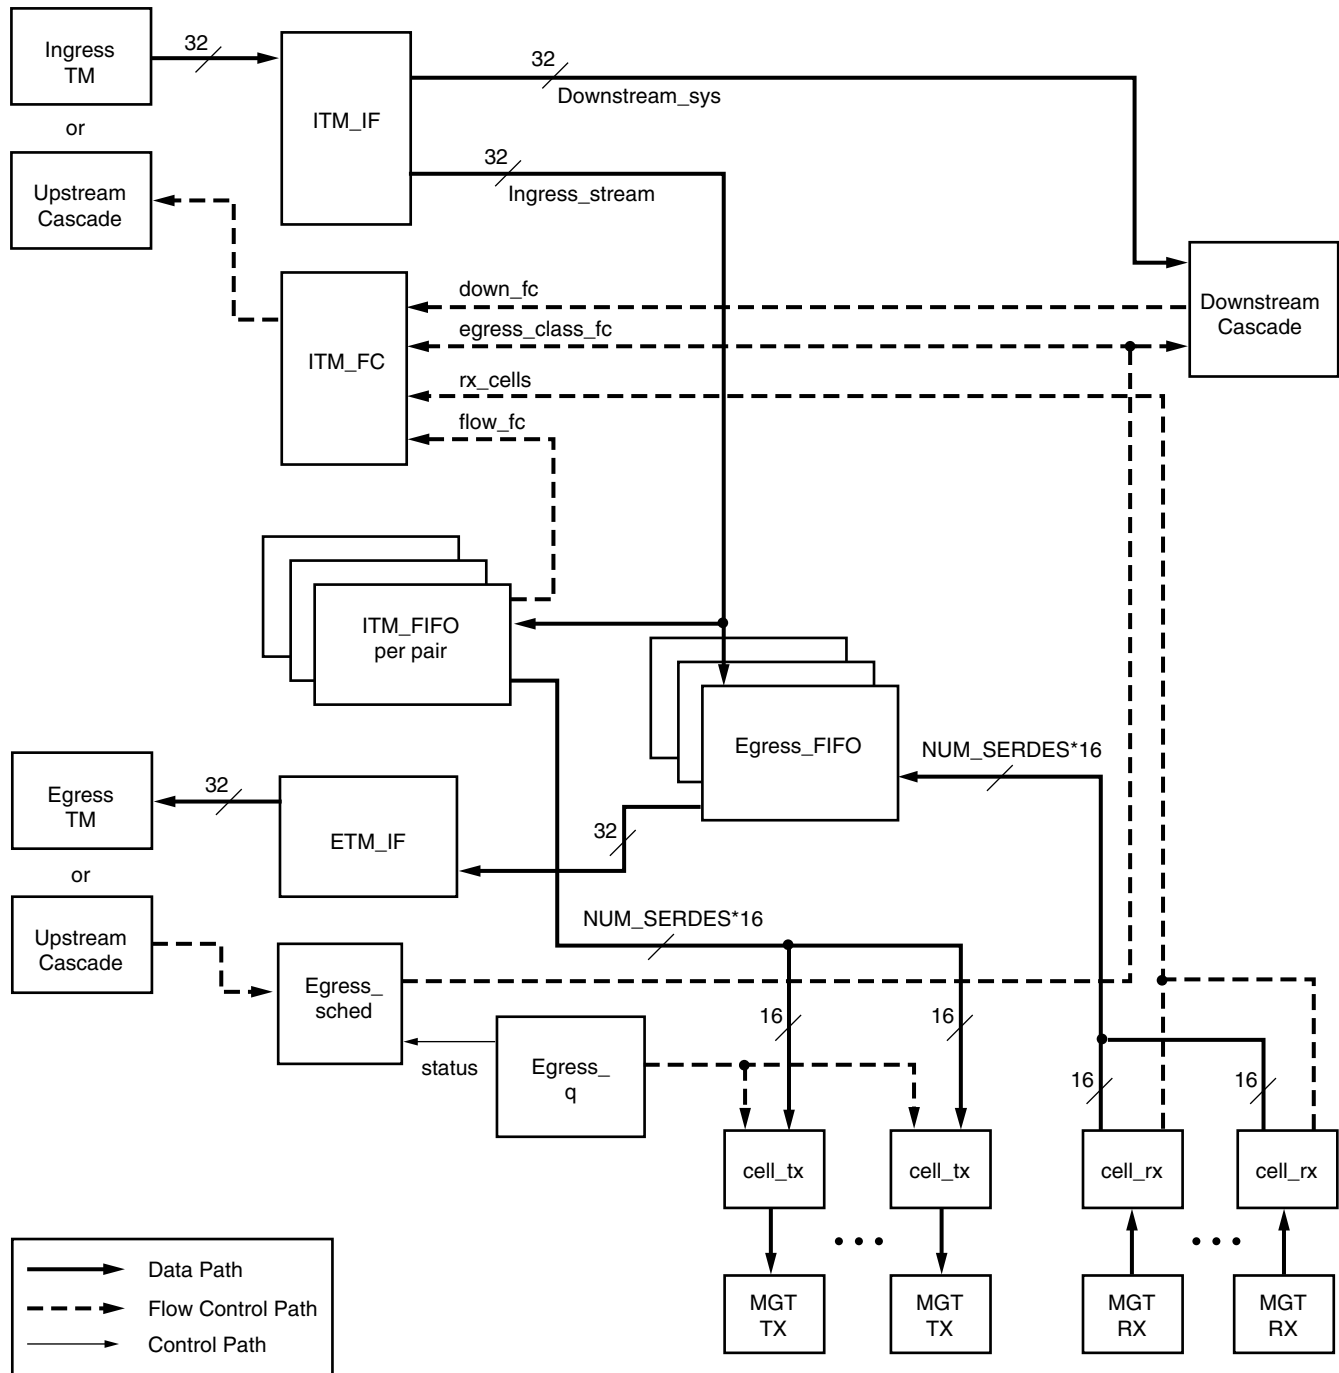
Ingress TM

32

or

Upstream Cascade

ITM_IF

32

Downstream_sys

32

Ingress_stream

Downstream Cascade

ITM_FC

down_fc

egress_class_fc

rx_cells

flow_fc

ITM_FIFO per pair

Egress_FIFO

NUM_SERDES*16

Egress TM

32

ETM_IF

32

or

Upstream Cascade

NUM_SERDES*16

Egress_ sched

status

Egress_ q

16

16

16

16

cell_tx

cell_tx

cell_rx

cell_rx

MGT TX

MGT TX

MGT RX

MGT RX

Data Path

Flow Control Path

Control Path